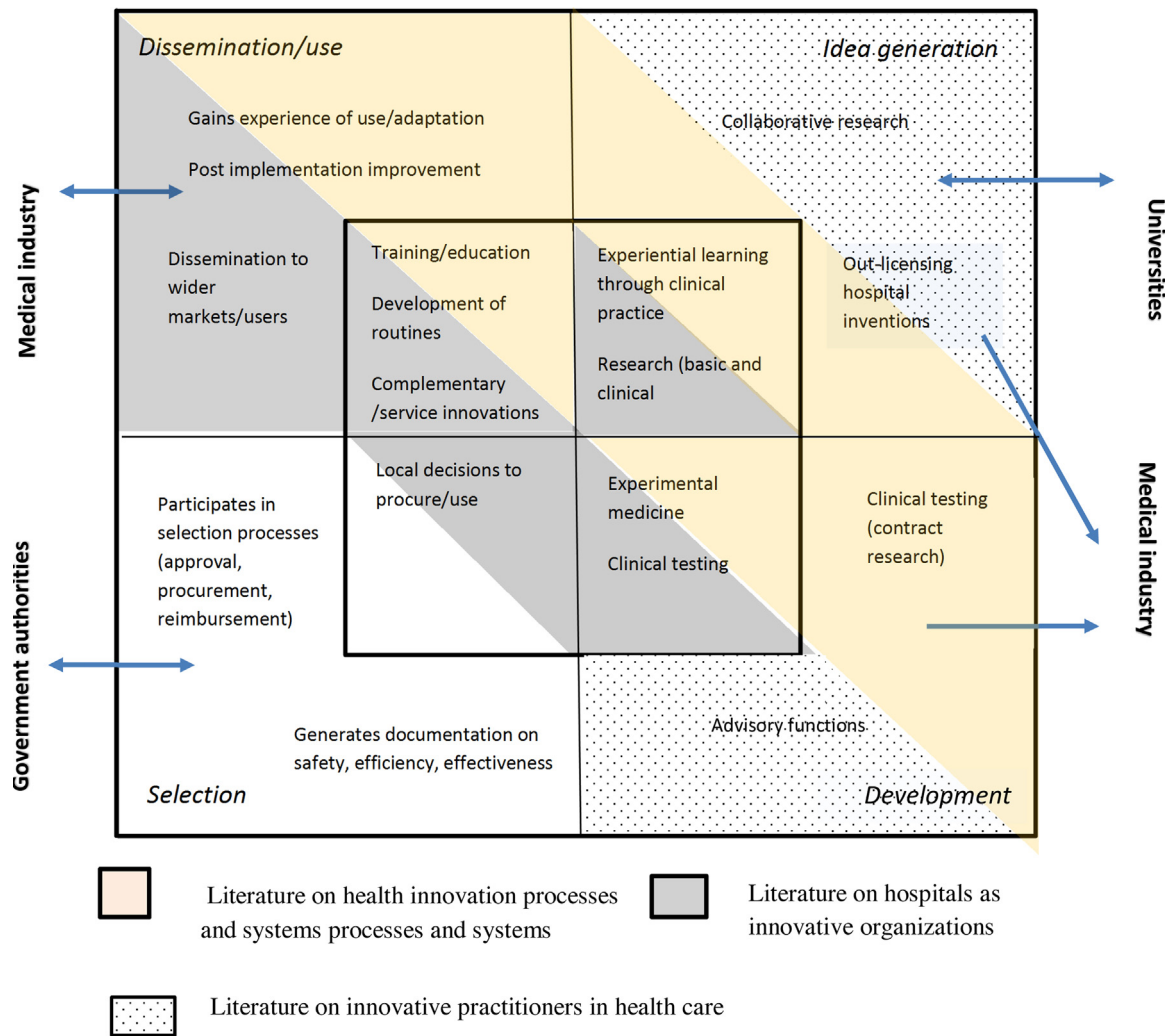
Dissemination/use

Idea generation

Gains experience of use/adaptation

Post implementation improvement

Collaborative research

Medical industry

Universities

Dissemination to wider markets/users

Training/education

Development of routines

Complementary /service innovations

Experiential learning through clinical practice

Research (basic and clinical

Out-licensing hospital inventions

Local decisions to procure/use

Experimental medicine

Clinical testing

Clinical testing (contract research)

Medical industry

Participates in selection processes (approval, procurement, reimbursement)

Government authorities

Advisory functions

Generates documentation on safety, efficiency, effectiveness

Selection

Development

Literature on health innovation processes and systems processes and systems

Literature on hospitals as innovative organizations

Literature on innovative practitioners in health care